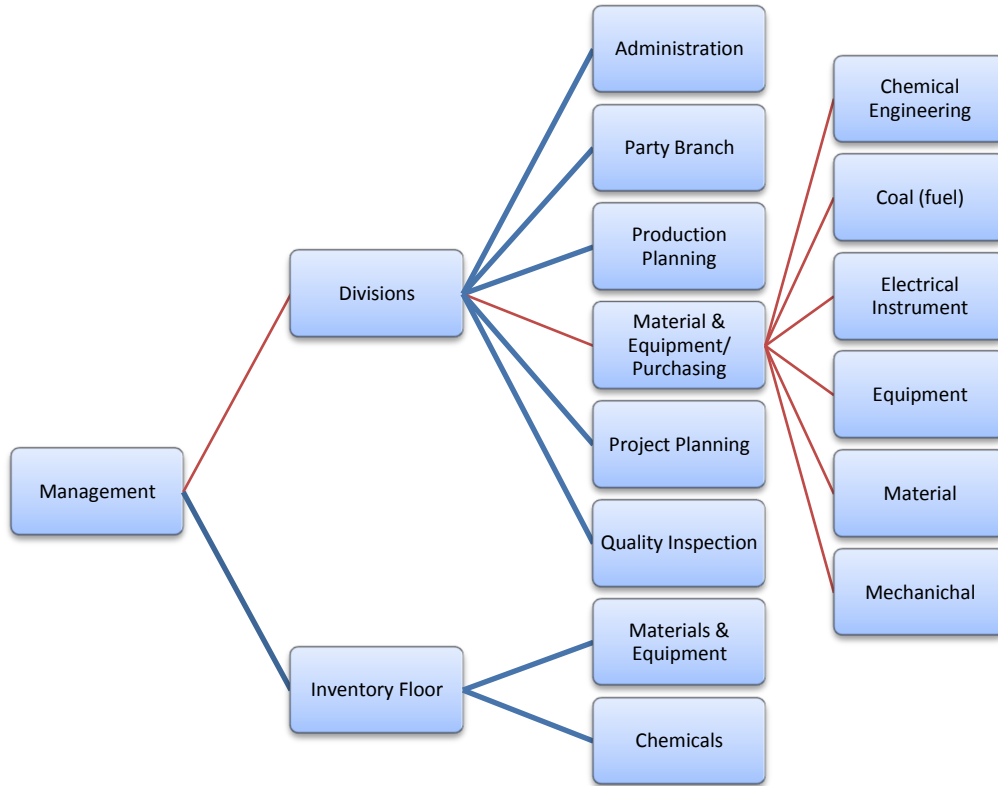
Management

Divisions

Inventory Floor

Administration

Party Branch

Production Planning

Material & Equipment/ Purchasing

Project Planning

Quality Inspection

Materials & Equipment

Chemicals

Chemical Engineering

Coal (fuel)

Electrical Instrument

Equipment

Material

Mechanichal